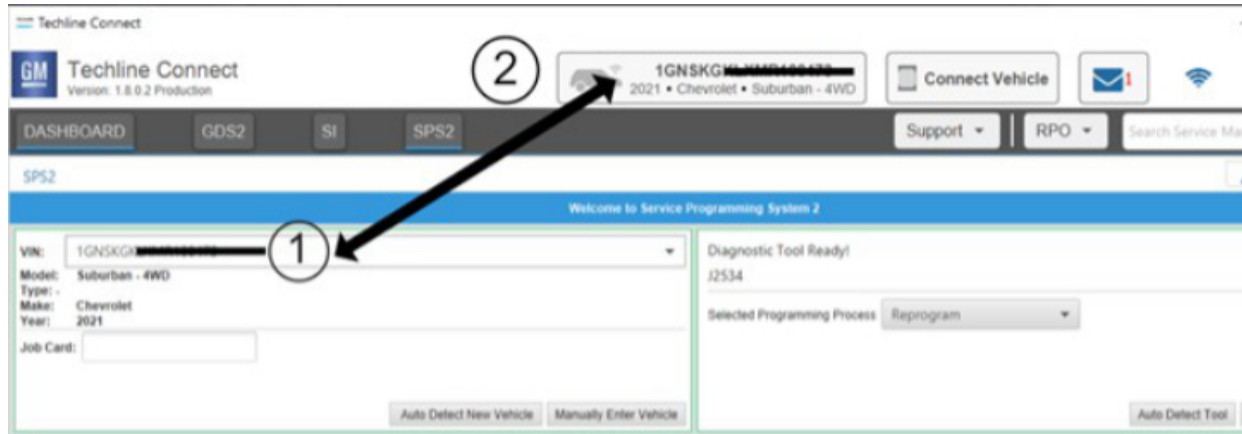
Techline Connect

GM Techline Connect
Version: 1.8.0.2 Production

2

1GNSKG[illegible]
2021 • Chevrolet • Suburban - 4WD

Connect Vehicle

1

DASHBOARD GDS2 SI SPS2

Support ▾ RPO ▾ Search Service Ma

SPS2

Welcome to Service Programming System 2

VIN: 1GNSKG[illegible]

1

Model: Suburban - 4WD
Type: -
Make: Chevrolet
Year: 2021

Job Card:

Auto Detect New Vehicle Manually Enter Vehicle

Diagnostic Tool Ready!
J2534

Selected Programming Process Reprogram

Auto Detect Tool